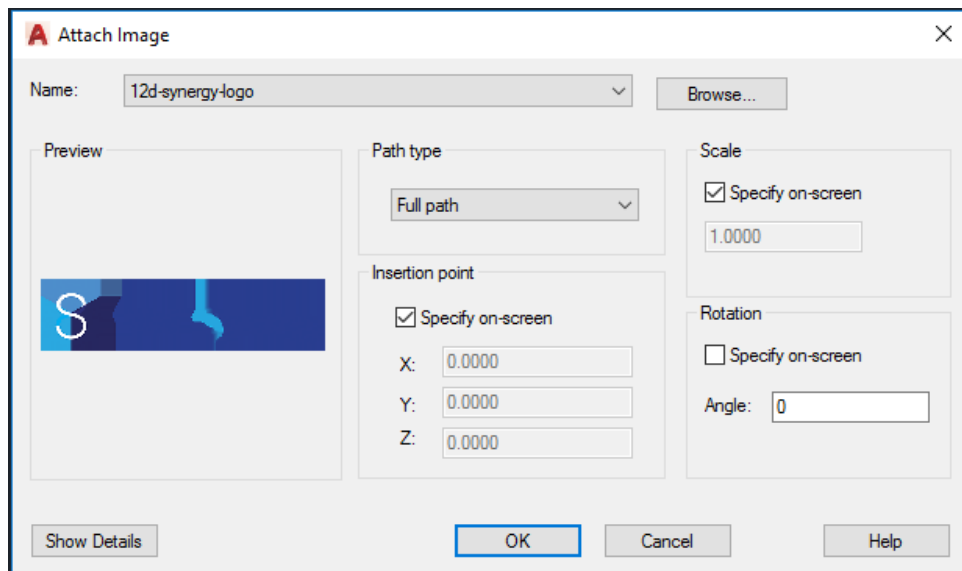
Attach Image

Name: 12d-synergy-logo

Browse...

Preview

S

Path type

Full path

Insertion point

Specify on-screen

X: 0.0000

Y: 0.0000

Z: 0.0000

Scale

Specify on-screen

1.0000

Rotation

Specify on-screen

Angle: 0

Show Details

OK

Cancel

Help